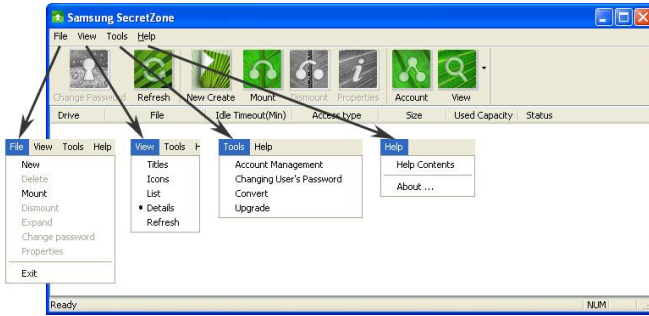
Samsung SecretZone

File View Tools Help

Change Password Refresh New Create Mount Dismount Properties Account View

Drive File Idle Timeout(Min) Access type Size Used Capacity Status

File View Tools Help
New
Delete
Mount
Dismount
Expand
Change password
Properties
Exit

View Tools H
Titles
Icons
List
• Details
Refresh

Tools Help
Account Management
Changing User's Password
Convert
Upgrade

Help
Help Contents
About ...

Ready NUM